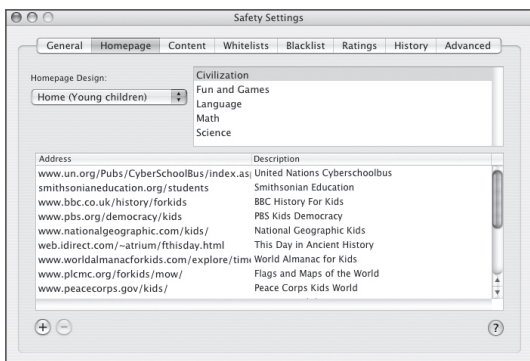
Safety Settings

General | Homepage | Content | Whitelists | Blacklist | Ratings | History | Advanced

Homepage Design:

Home (Young children)

Civilization
Fun and Games
Language
Math
Science

| Address | Description |
|---|---|
| www.un.org/Pubs/CyberSchoolBus/index.as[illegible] | United Nations Cyberschoolbus |
| smithsonianeducation.org/students | Smithsonian Education |
| www.bbc.co.uk/history/forkids | BBC History For Kids |
| www.pbs.org/democracy/kids | PBS Kids Democracy |
| www.nationalgeographic.com/kids/ | National Geographic Kids |
| web.idirect.com/~atrium/fthisday.html | This Day in Ancient History |
| www.worldalmanacforkids.com/explore/tim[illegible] | World Almanac for Kids |
| www.plcmc.org/forkids/mow/ | Flags and Maps of the World |
| www.peacecorps.gov/kids/ | Peace Corps Kids World |

+ −

?